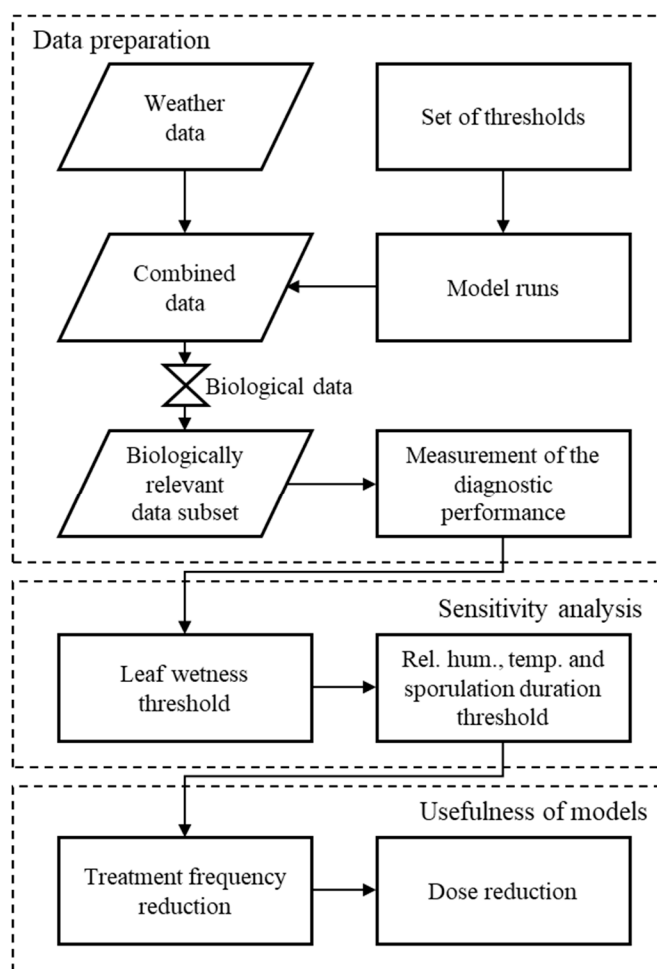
Data preparation

Weather data

Set of thresholds

Combined data

Model runs

Biological data

Biologically relevant data subset

Measurement of the diagnostic performance

Sensitivity analysis

Leaf wetness threshold

Rel. hum., temp. and sporulation duration threshold

Usefulness of models

Treatment frequency reduction

Dose reduction